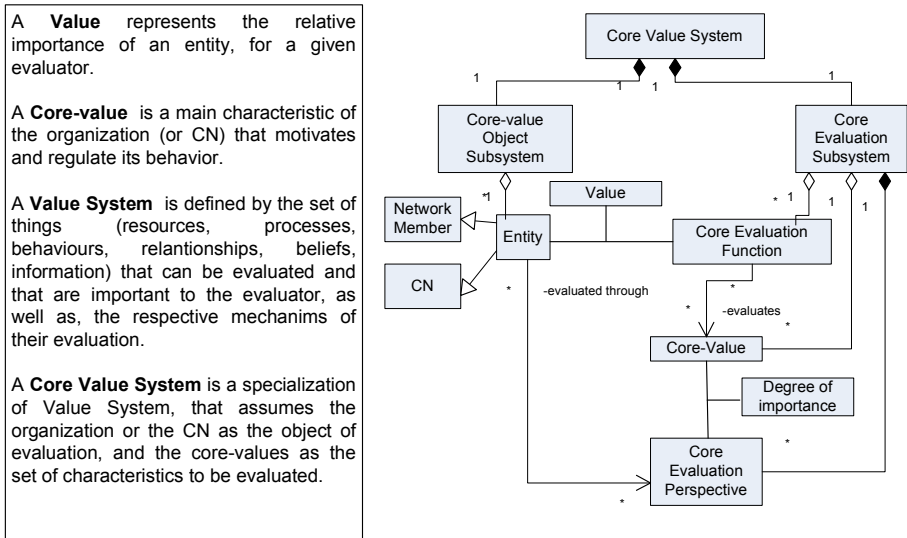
A **Value** represents the relative importance of an entity, for a given evaluator.

A **Core-value** is a main characteristic of the organization (or CN) that motivates and regulate its behavior.

A **Value System** is defined by the set of things (resources, processes, behaviours, relantionships, beliefs, information) that can be evaluated and that are important to the evaluator, as well as, the respective mechanims of their evaluation.

A **Core Value System** is a specialization of Value System, that assumes the organization or the CN as the object of evaluation, and the core-values as the set of characteristics to be evaluated.

Core Value System

1

1

1

1

Core-value Object Subsystem

Core Evaluation Subsystem

*

1

Network Member

Entity

Value

*

1

Core Evaluation Function

1

1

CN

*

-evaluated through

*

*

-evaluates

*

Core-Value

Degree of importance

Core Evaluation Perspective

*

*